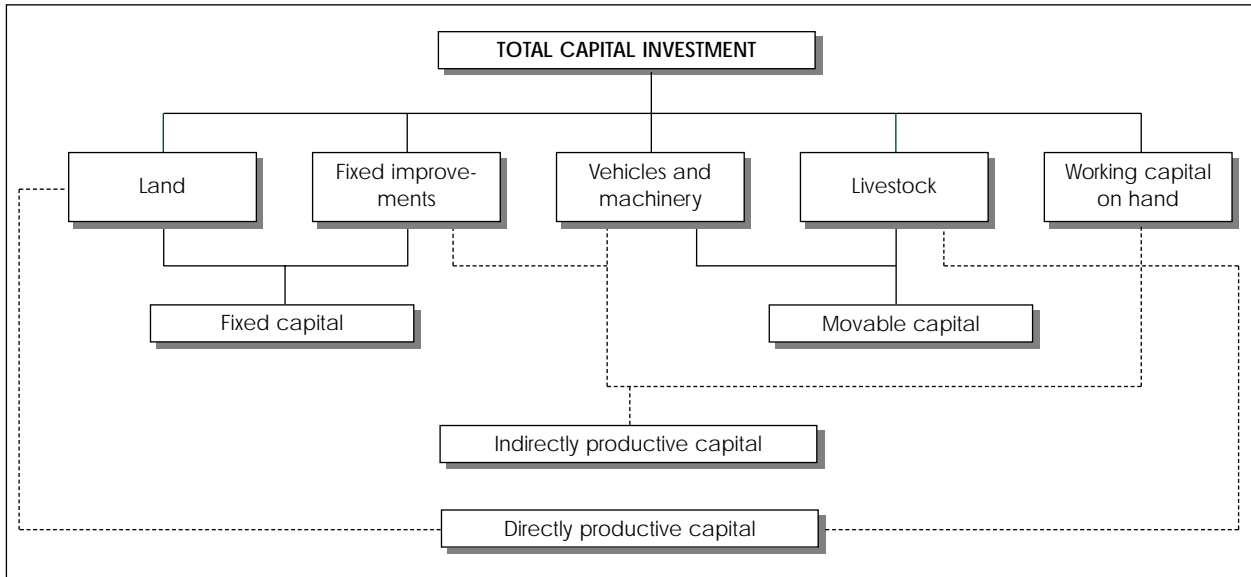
TOTAL CAPITAL INVESTMENT

Land

Fixed improvements

Vehicles and machinery

Livestock

Working capital on hand

Fixed capital

Movable capital

Indirectly productive capital

Directly productive capital